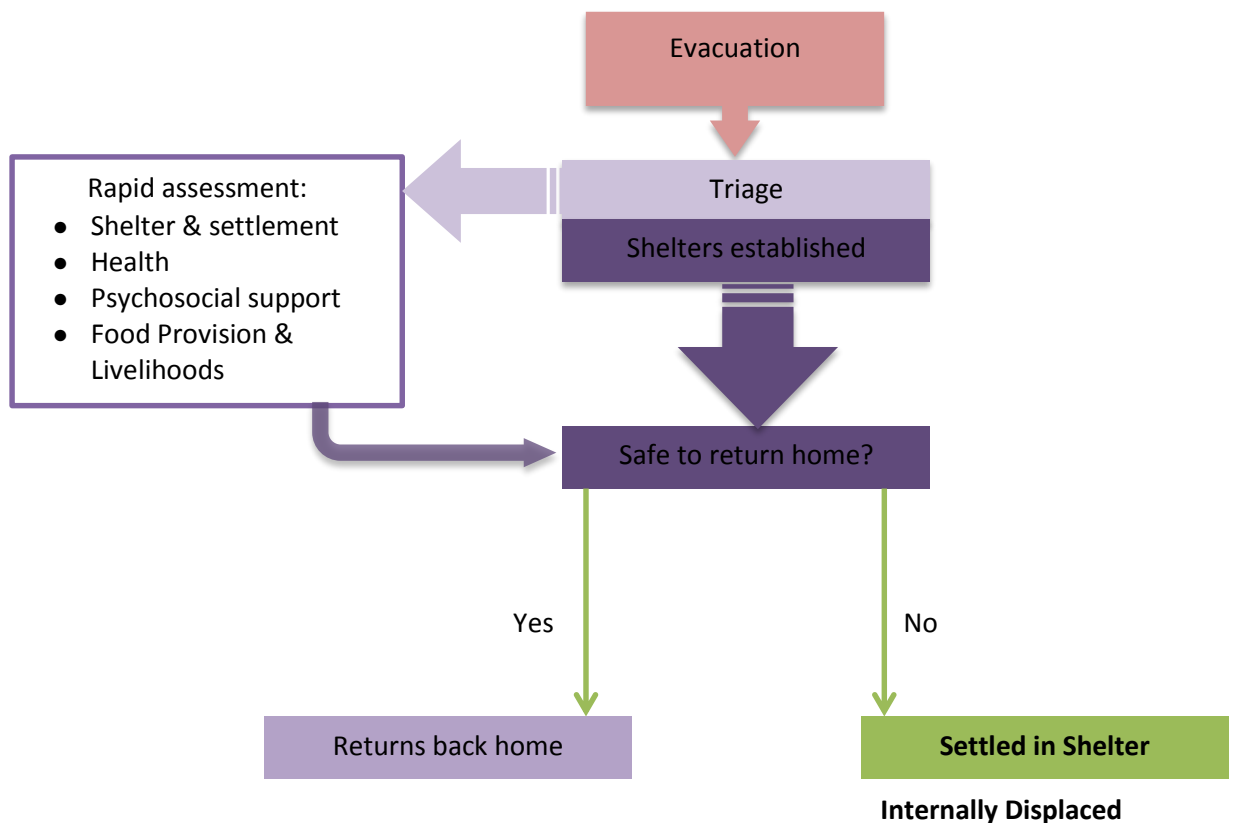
Evacuation

Triage

Shelters established

Rapid assessment:
- Shelter & settlement
- Health
- Psychosocial support
- Food Provision & Livelihoods

Safe to return home?

Yes

No

Returns back home

Settled in Shelter

Internally Displaced